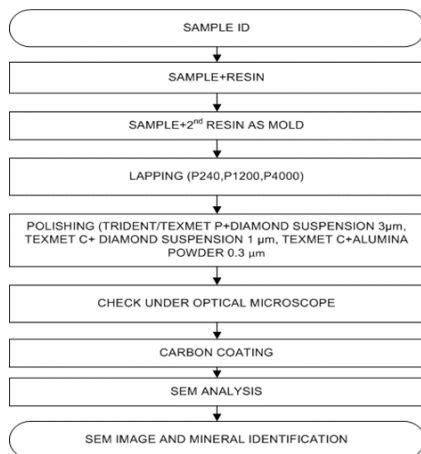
SAMPLE ID

SAMPLE+RESIN

SAMPLE+2$^{nd}$ RESIN AS MOLD

LAPPING (P240,P1200,P4000)

POLISHING (TRIDENT/TEXMET P+DIAMOND SUSPENSION 3μm, TEXMET C+ DIAMOND SUSPENSION 1 μm, TEXMET C+ALUMINA POWDER 0.3 μm

CHECK UNDER OPTICAL MICROSCOPE

CARBON COATING

SEM ANALYSIS

SEM IMAGE AND MINERAL IDENTIFICATION